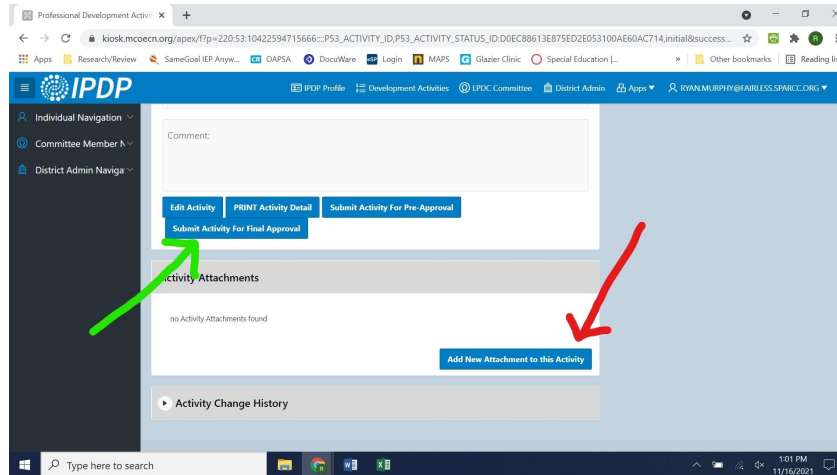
Professional Development Activi ×  +

kiosk.mcoecn.org/apex/f?p=220:53:10422594715666::::P53_ACTIVITY_ID,P53_ACTIVITY_STATUS_ID:D0EC88613E875ED2E053100AE60AC714,initial&success...

Apps  Research/Review  SameGoal IEP Anyw...  OAPSA  DocuWare  Login  MAPS  Glazier Clinic  Special Education |...  »  Other bookmarks  Reading li

IPDP

IPDP Profile  Development Activities  LPDC Committee  District Admin  Apps  RYAN.MURPHY@FAIRLESS.SPARCC.ORG

Individual Navigation
Committee Member N
District Admin Naviga

Comment:

Edit Activity  PRINT Activity Detail  Submit Activity For Pre-Approval
Submit Activity For Final Approval

Activity Attachments

no Activity Attachments found

Add New Attachment to this Activity

Activity Change History

Type here to search

1:01 PM
11/16/2021